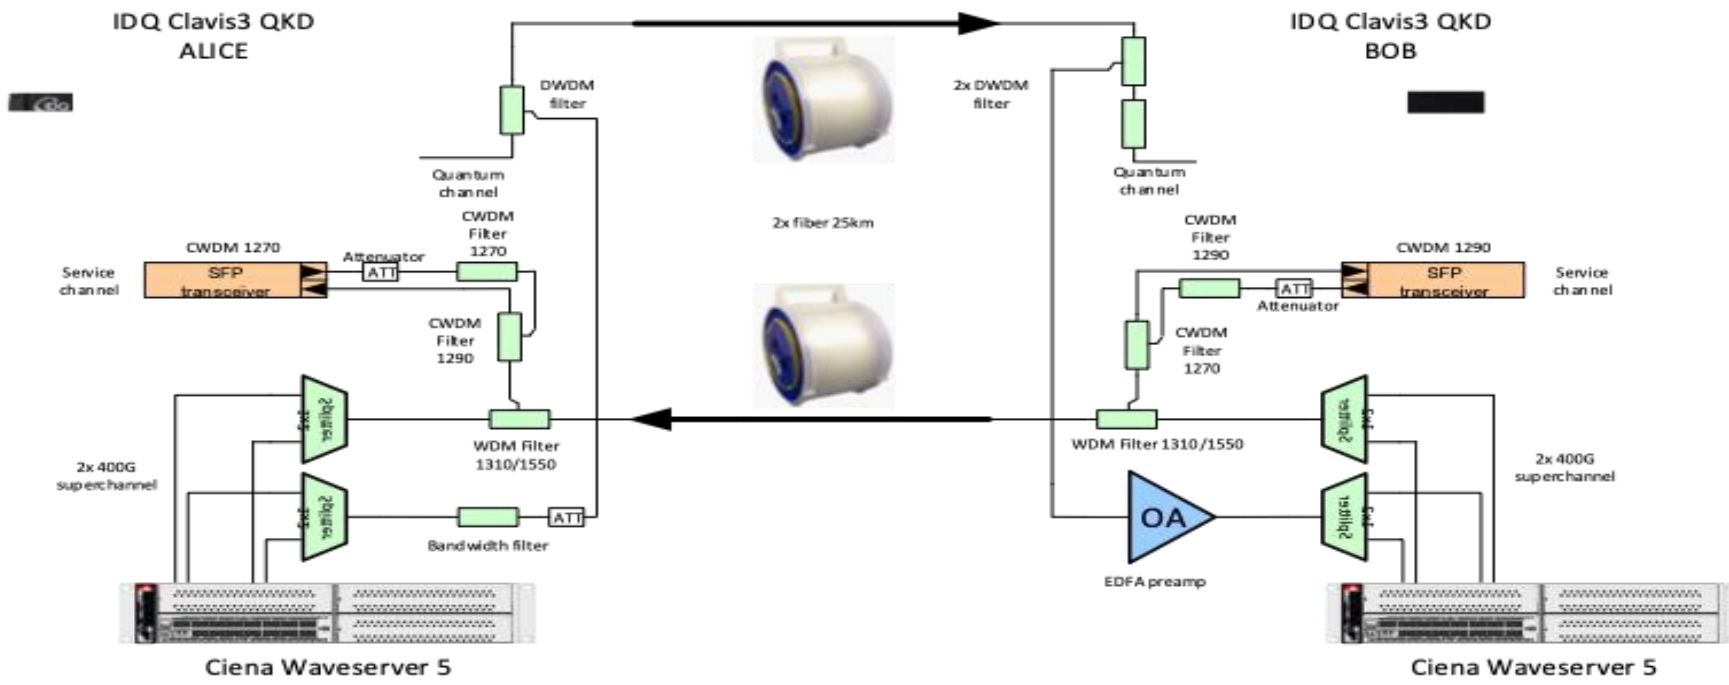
IDQ Clavis3 QKD
ALICE

IDQ Clavis3 QKD
BOB

DWDM filter

2x DWDM filter

Quantum channel

Quantum channel

2x fiber 25km

CWDM Filter 1270

CWDM 1270

Attenuator

ATT

Service channel

SFP transceiver

CWDM Filter 1290

CWDM Filter 1290

CWDM 1290

SFP transceiver

Service channel

ATT

Attenuator

CWDM Filter 1270

Splitter

WDM Filter 1310/1550

WDM Filter 1310/1550

Splitter

2x 400G superchannel

2x 400G superchannel

Splitter

ATT

Bandwidth filter

OA

EDFA preamp

Splitter

Ciena Waveserver 5

Ciena Waveserver 5